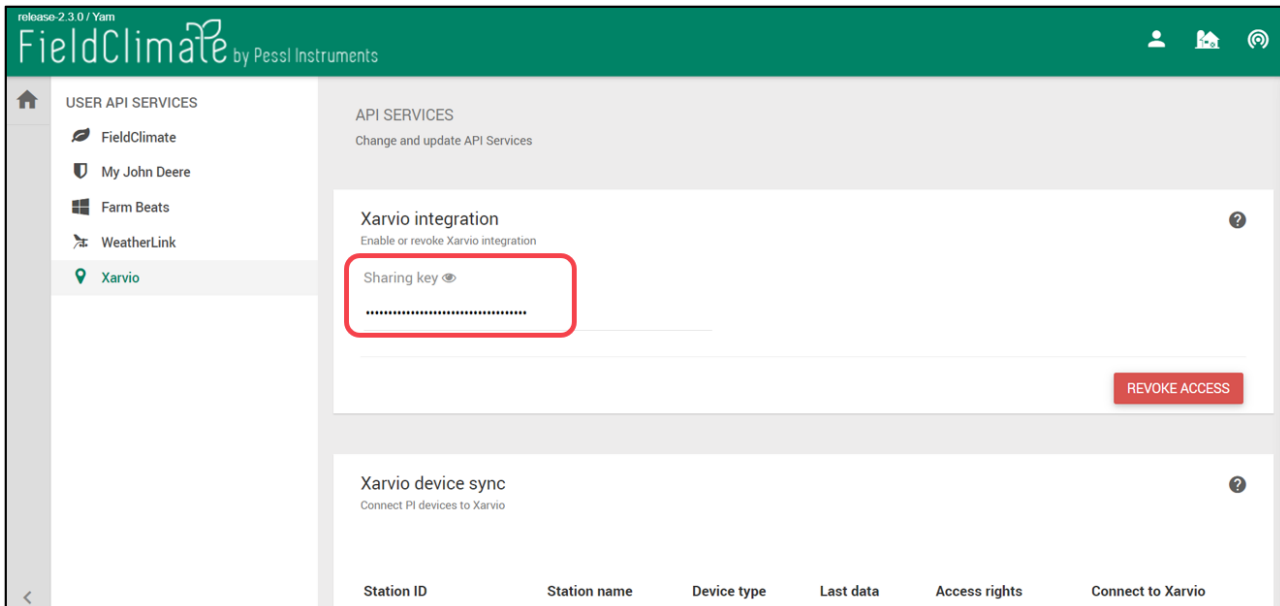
release-2.3.0 / Yam

FieldClimate by Pessl Instruments

USER API SERVICES

FieldClimate

My John Deere

Farm Beats

WeatherLink

Xarvio

API SERVICES

Change and update API Services

Xarvio integration

Enable or revoke Xarvio integration

Sharing key

••••••••••••••••••••••••••••••••••••

REVOKE ACCESS

Xarvio device sync

Connect PI devices to Xarvio

| Station ID | Station name | Device type | Last data | Access rights | Connect to Xarvio |
|---|---|---|---|---|---|